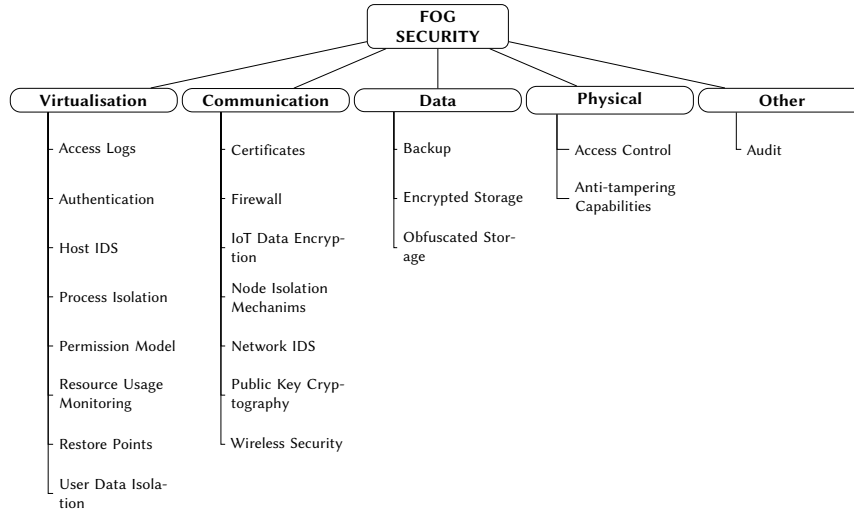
FOG SECURITY

Virtualisation

Access Logs

Authentication

Host IDS

Process Isolation

Permission Model

Resource Usage Monitoring

Restore Points

User Data Isolation

Communication

Certificates

Firewall

IoT Data Encryption

Node Isolation Mechanims

Network IDS

Public Key Cryptography

Wireless Security

Data

Backup

Encrypted Storage

Obfuscated Storage

Physical

Access Control

Anti-tampering Capabilities

Other

Audit